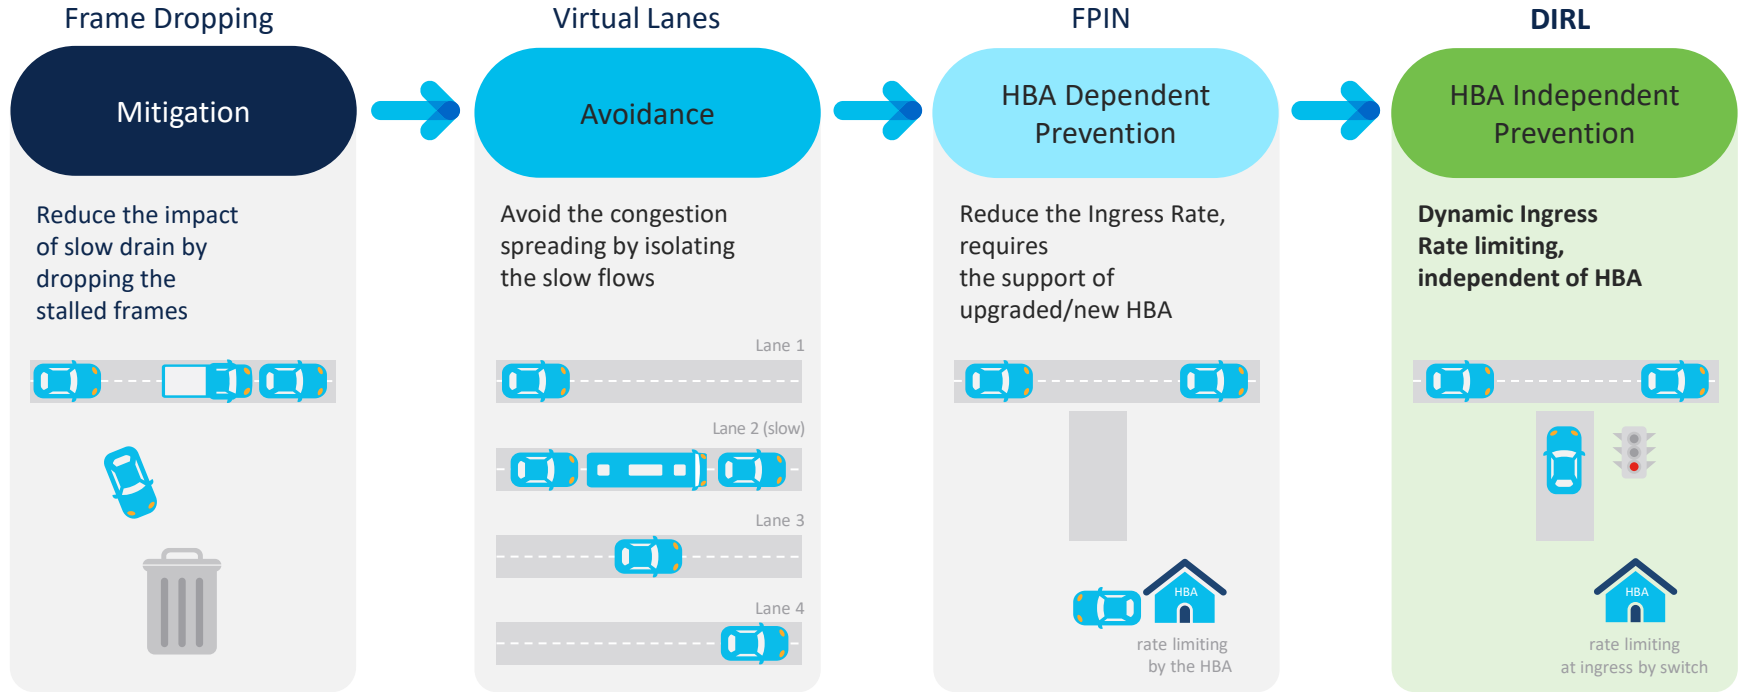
Frame Dropping

Mitigation

Reduce the impact of slow drain by dropping the stalled frames

Virtual Lanes

Avoidance

Avoid the congestion spreading by isolating the slow flows

Lane 1

Lane 2 (slow)

Lane 3

Lane 4

FPIN

HBA Dependent Prevention

Reduce the Ingress Rate, requires the support of upgraded/new HBA

HBA

rate limiting by the HBA

DIRL

HBA Independent Prevention

**Dynamic Ingress Rate limiting, independent of HBA**

HBA

rate limiting at ingress by switch